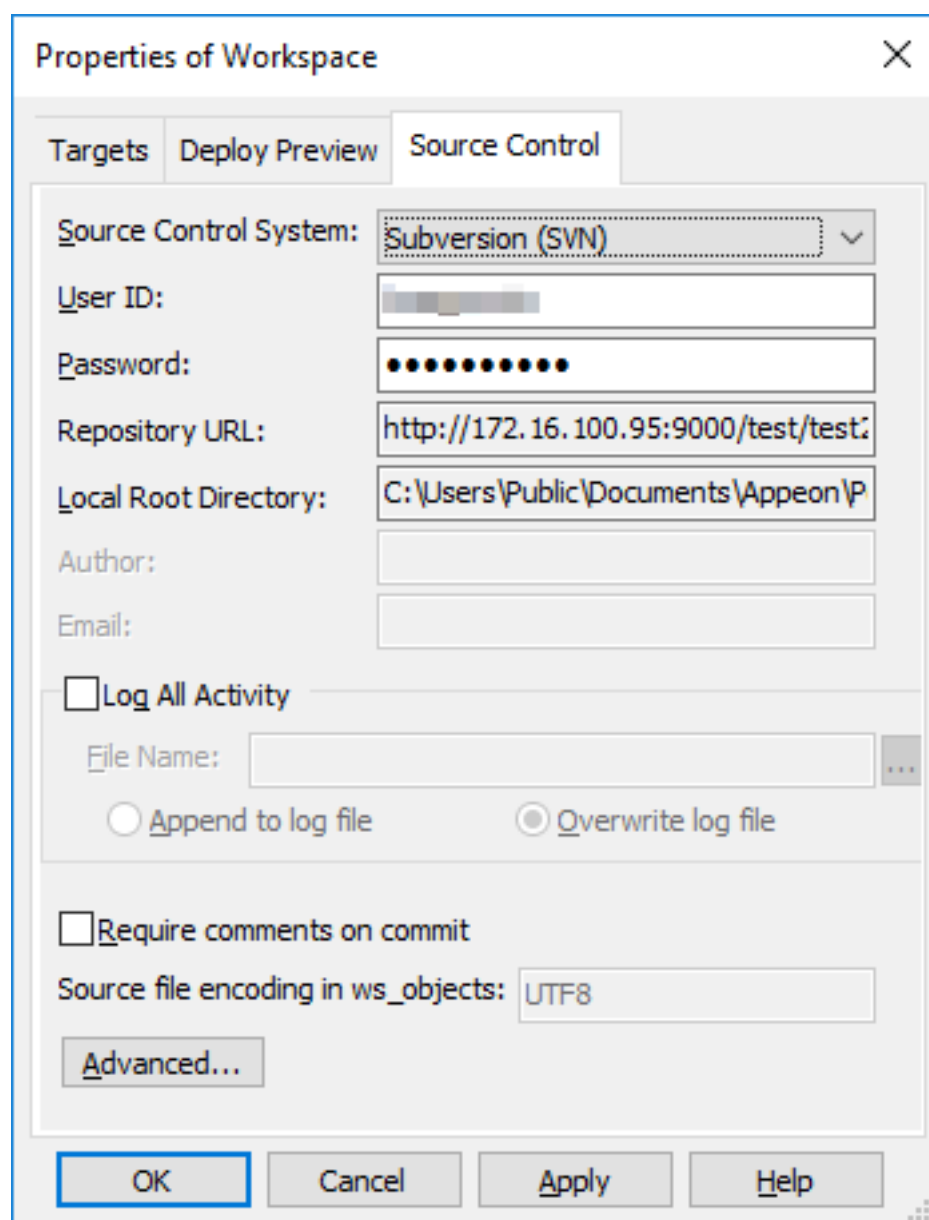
Properties of Workspace

Targets | Deploy Preview | Source Control

Source Control System: Subversion (SVN)

User ID: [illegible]

Password: ●●●●●●●●●●●

Repository URL: http://172.16.100.95:9000/test/test2

Local Root Directory: C:\Users\Public\Documents\Appeon\P

Author:

Email:

Log All Activity

File Name: ...

Append to log file

Overwrite log file

Require comments on commit

Source file encoding in ws_objects: UTF8

Advanced...

OK Cancel Apply Help